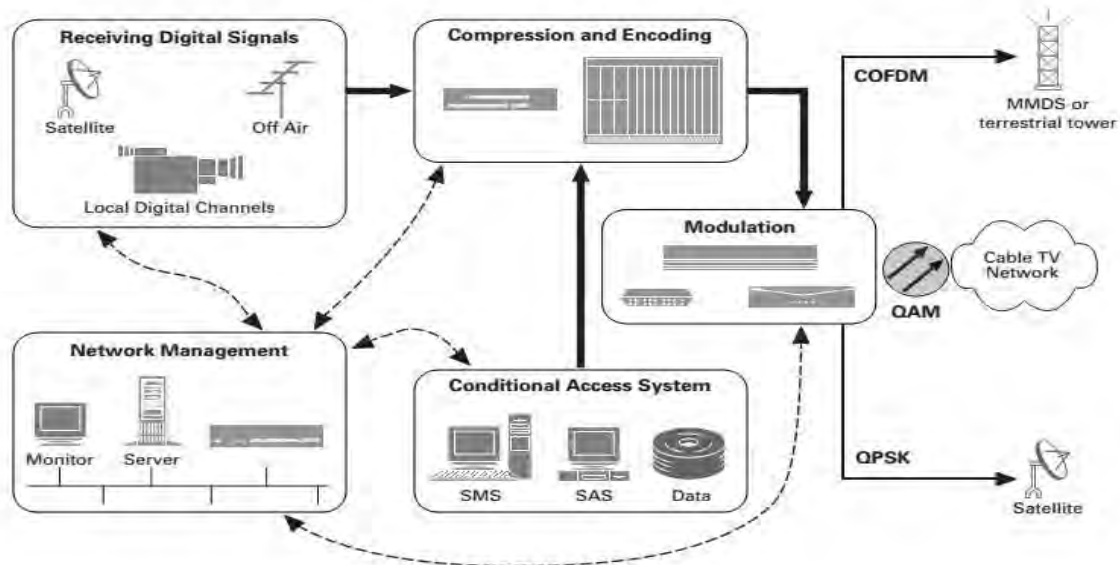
Receiving Digital Signals

Satellite

Off Air

Local Digital Channels

Compression and Encoding

COFDM

MMDS or terrestrial tower

Modulation

Cable TV Network

QAM

Network Management

Monitor

Server

Conditional Access System

SMS

SAS

Data

QPSK

Satellite